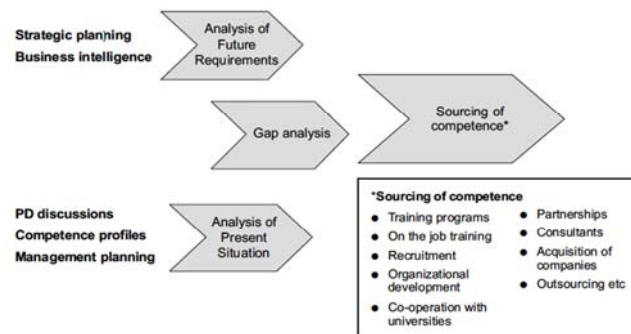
Strategic planning
Business intelligence

Analysis of Future Requirements

Gap analysis

Sourcing of competence*

PD discussions
Competence profiles
Management planning

Analysis of Present Situation

*Sourcing of competence

- Training programs
- On the job training
- Recruitment
- Organizational development
- Co-operation with universities

- Partnerships
- Consultants
- Acquisition of companies
- Outsourcing etc